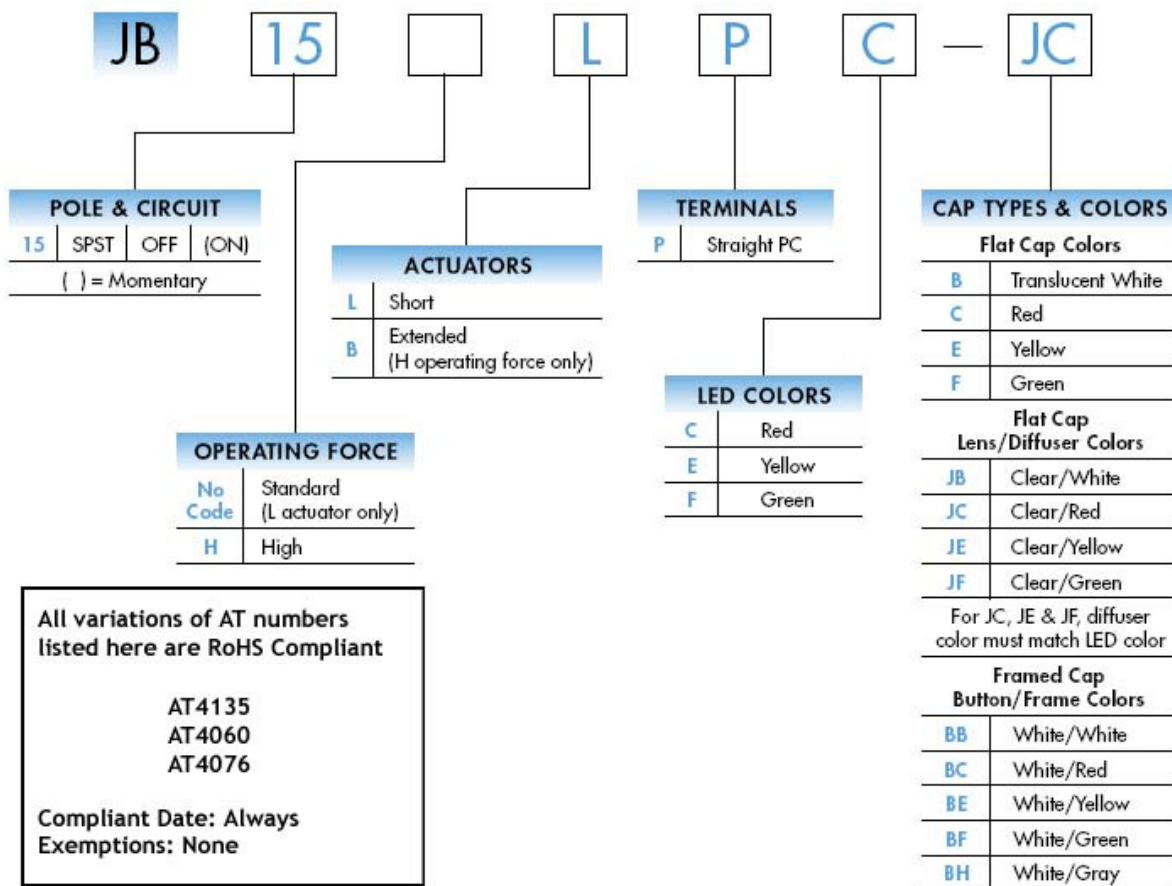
JB 15 [ ] L P C — JC

POLE & CIRCUIT

| 15 | SPST | OFF | (ON) |
|---|---|---|---|

( ) = Momentary

ACTUATORS

| L | Short |
|---|---|
| B | Extended (H operating force only) |

TERMINALS

| P | Straight PC |
|---|---|

LED COLORS

| C | Red |
|---|---|
| E | Yellow |
| F | Green |

OPERATING FORCE

| No Code | Standard (L actuator only) |
|---|---|
| H | High |

CAP TYPES & COLORS

Flat Cap Colors

| B | Translucent White |
|---|---|
| C | Red |
| E | Yellow |
| F | Green |

Flat Cap Lens/Diffuser Colors

| JB | Clear/White |
|---|---|
| JC | Clear/Red |
| JE | Clear/Yellow |
| JF | Clear/Green |

For JC, JE & JF, diffuser color must match LED color

Framed Cap Button/Frame Colors

| BB | White/White |
|---|---|
| BC | White/Red |
| BE | White/Yellow |
| BF | White/Green |
| BH | White/Gray |

All variations of AT numbers listed here are RoHS Compliant

AT4135
AT4060
AT4076

Compliant Date: Always
Exemptions: None